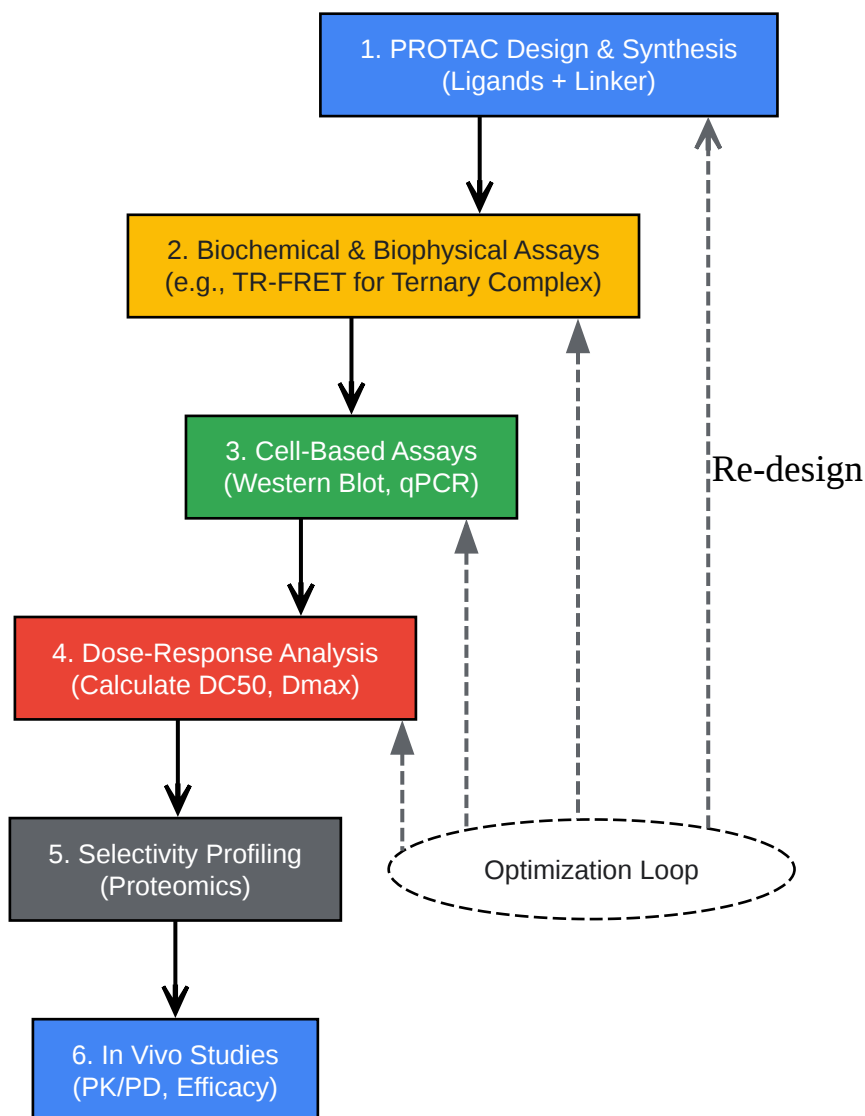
1. PROTAC Design & Synthesis
(Ligands + Linker)

2. Biochemical & Biophysical Assays
(e.g., TR-FRET for Ternary Complex)

3. Cell-Based Assays
(Western Blot, qPCR)

Re-design

4. Dose-Response Analysis
(Calculate DC50, Dmax)

5. Selectivity Profiling
(Proteomics)

Optimization Loop

6. In Vivo Studies
(PK/PD, Efficacy)